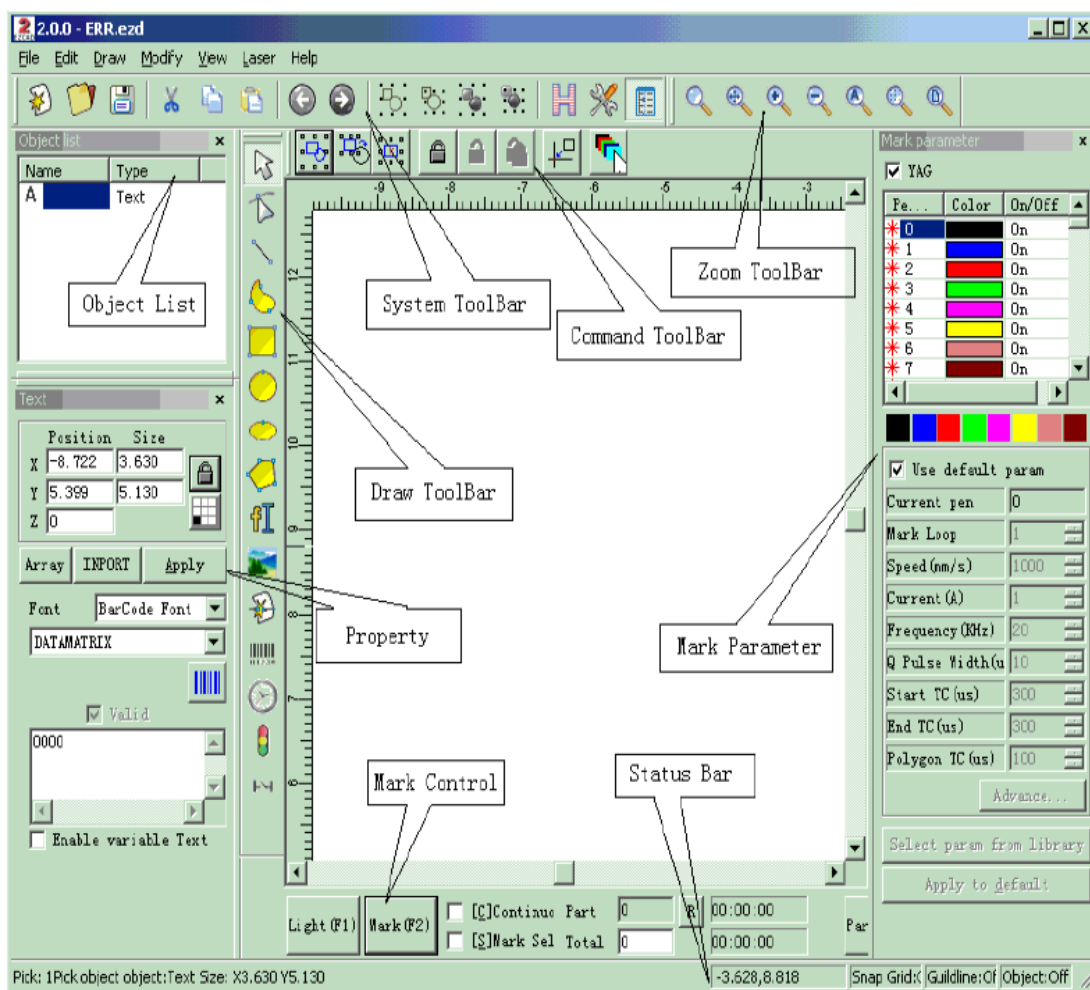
2.0.0 - ERR.ezd

File Edit Draw Modfy View Laser Help

Object list
| Name | Type |
|---|---|
| A | Text |

Object List

System ToolBar

Command ToolBar

Zoom ToolBar

Draw ToolBar

Text
Position Size
X -8.722 3.630
Y 5.399 5.130
Z 0

Array INPORT Apply

Property

Font BarCode Font
DATAMATRIX

Valid
0000

Enable variable Text

Mark parameter
YAG
| Pe... | Color | On/Off |
|---|---|---|
| 0 | | On |
| 1 | | On |
| 2 | | On |
| 3 | | On |
| 4 | | On |
| 5 | | On |
| 6 | | On |
| 7 | | On |

Use default param
Current pen 0
Mark Loop 1
Speed(mm/s) 1000
Current(A) 1
Frequency(KHz) 20
Q Pulse Width(u 10
Start TC(us) 300
End TC(us) 300
Polygon TC(us) 100
Advance...

Mark Parameter

Select param from library
Apply to default

Mark Control

Status Bar

-9 -8 -7 -6 -5 -4 -3
12 11 10 9 8 7 6

Light(F1) Mark(F2) [C]Continue Part 0 R 00:00:00
[S]Mark Sel Total 0 00:00:00
Par

Pick: 1Pick object object:Text Size: X3.630 Y5.130 -3.628,8.818 Snap Grid:( Guildline:Of Object:Off